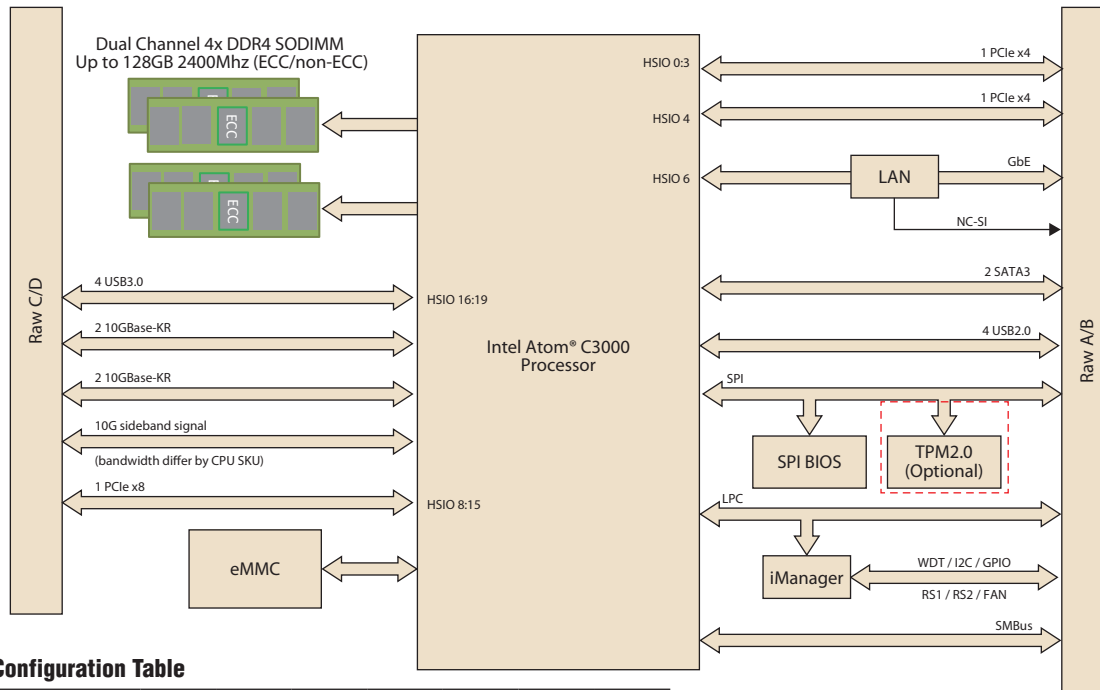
Dual Channel 4x DDR4 SODIMM
Up to 128GB 2400Mhz (ECC/non-ECC)

ECC

ECC

Raw C/D

4 USB3.0

2 10GBase-KR

2 10GBase-KR

10G sideband signal

(bandwidth differ by CPU SKU)

1 PCIe x8

eMMC

HSIO 0:3

HSIO 4

HSIO 6

HSIO 16:19

Intel Atom® C3000
Processor

HSIO 8:15

1 PCIe x4

1 PCIe x4

LAN

GbE

NC-SI

2 SATA3

4 USB2.0

SPI

SPI BIOS

TPM2.0
(Optional)

LPC

iManager

WDT / I2C / GPIO

RS1 / RS2 / FAN

SMBus

Raw A/B

Configuration Table